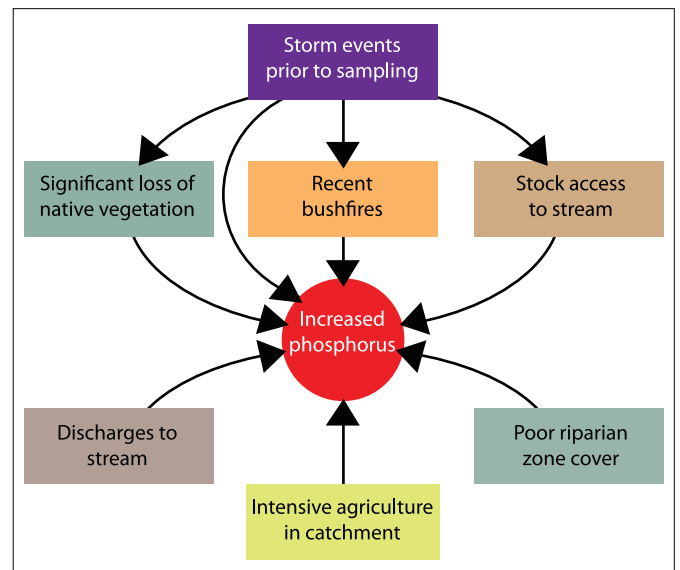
Storm events prior to sampling

Significant loss of native vegetation

Recent bushfires

Stock access to stream

Increased phosphorus

Discharges to stream

Poor riparian zone cover

Intensive agriculture in catchment